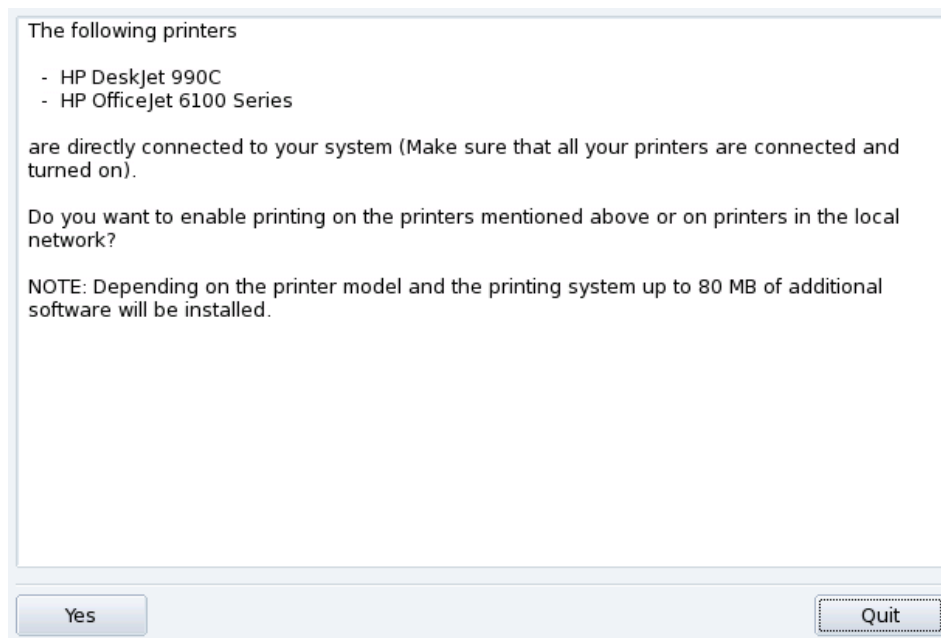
The following printers

- HP DeskJet 990C
- HP OfficeJet 6100 Series

are directly connected to your system (Make sure that all your printers are connected and turned on).

Do you want to enable printing on the printers mentioned above or on printers in the local network?

NOTE: Depending on the printer model and the printing system up to 80 MB of additional software will be installed.

Yes

Quit